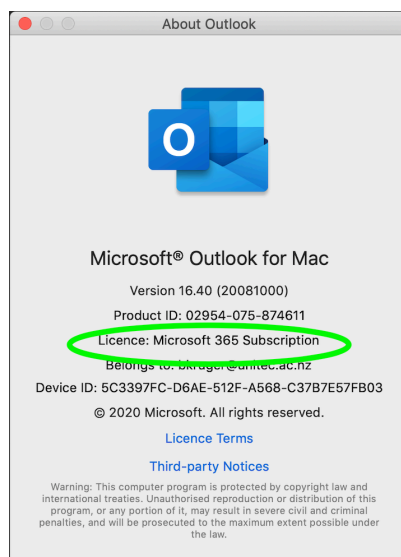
About Outlook

O

Microsoft® Outlook for Mac

Version 16.40 (20081000)

Product ID: 02954-075-874611

Licence: Microsoft 365 Subscription

Belongs to: bkruger@unitec.ac.nz

Device ID: 5C3397FC-D6AE-512F-A568-C37B7E57FB03

© 2020 Microsoft. All rights reserved.

Licence Terms

Third-party Notices

Warning: This computer program is protected by copyright law and international treaties. Unauthorised reproduction or distribution of this program, or any portion of it, may result in severe civil and criminal penalties, and will be prosecuted to the maximum extent possible under the law.